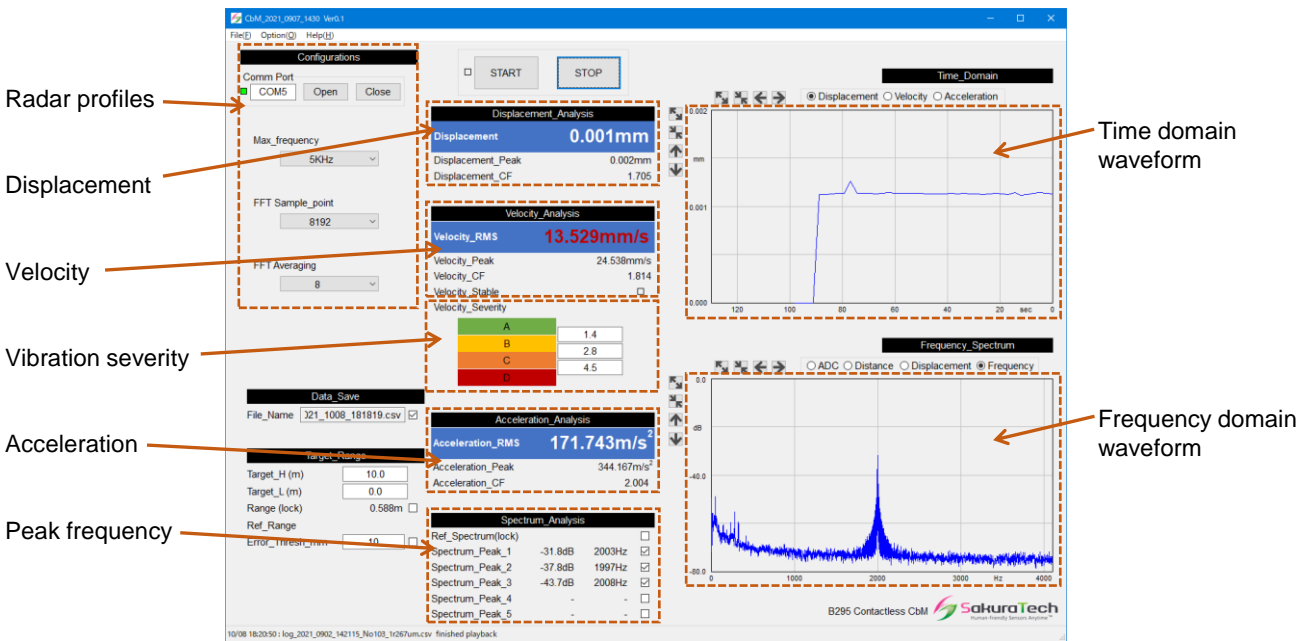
CbM_2021_0907_1430 Ver0.1

File(F) Option(O) Help(H)

Configurations

Comm Port

COM5 Open Close

Max_frequency

5KHz

FFT Sample_point

8192

FFT Averaging

8

START STOP

Displacement_Analysis

Displacement 0.001mm

Displacement_Peak 0.002mm

Displacement_CF 1.705

Velocity_Analysis

Velocity_RMS 13.529mm/s

Velocity_Peak 24.538mm/s

Velocity_CF 1.814

Velocity_Stable

Velocity_Severity

A 1.4

B 2.8

C 4.5

D

Data_Save

File_Name )21_1008_181819.csv

Target_Range

Target_H (m) 10.0

Target_L (m) 0.0

Range (lock) 0.588m

Ref_Range

Error_Thresh_mm 10

Acceleration_Analysis

Acceleration_RMS 171.743m/s$^2$

Acceleration_Peak 344.167m/s$^2$

Acceleration_CF 2.004

Spectrum_Analysis

Ref_Spectrum(lock)

| | | |
|---|---|---|
| Spectrum_Peak_1 | -31.8dB | 2003Hz |
| Spectrum_Peak_2 | -37.8dB | 1997Hz |
| Spectrum_Peak_3 | -43.7dB | 2008Hz |
| Spectrum_Peak_4 | - | - |
| Spectrum_Peak_5 | - | - |

Time_Domain

Displacement Velocity Acceleration

0.002 mm 0.001 0.000

120 100 80 60 40 20 sec 0

Frequency_Spectrum

ADC Distance Displacement Frequency

0.0 dB -40.0 -80.0

0 1000 2000 3000 Hz 4000

B295 Contactless CbM SakuraTech Human-friendly Sensors Anytime

10/08 18:20:50 : log_2021_0902_142115_No103_1r267um.csv finished playback

Radar profiles

Displacement

Velocity

Vibration severity

Acceleration

Peak frequency

Time domain waveform

Frequency domain waveform